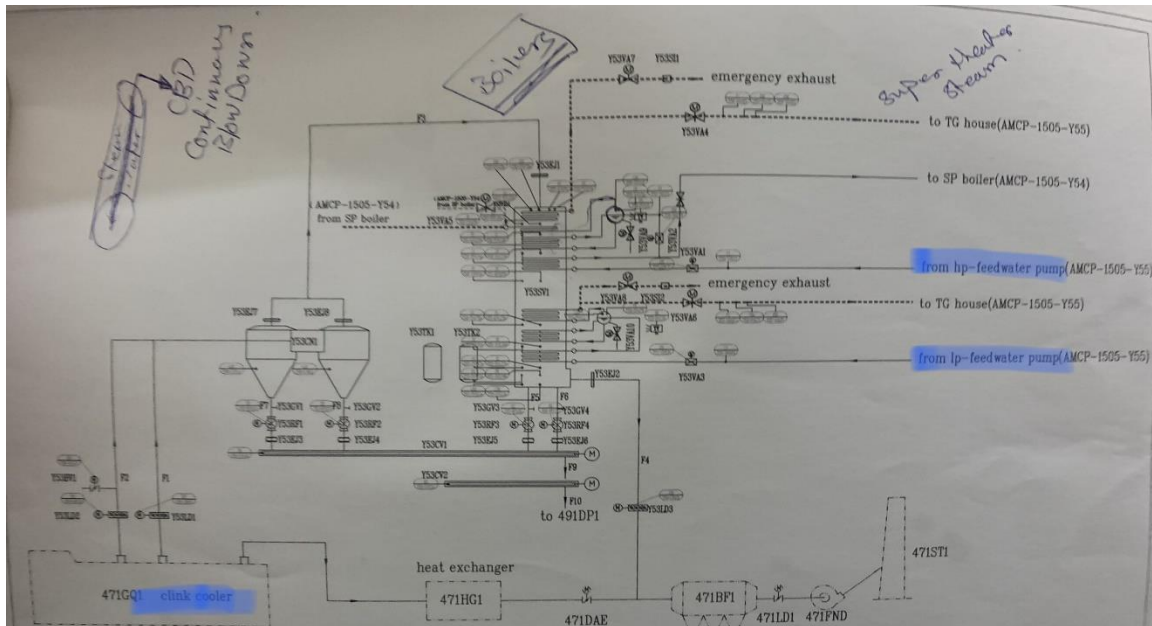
CBD
Continuous
Blow Down

Steam Water

Boilers

Super heated Steam

Y53VA7 Y53SI1 emergency exhaust
Y53VA4
to TG house(AMCP-1505-Y55)
F3
Y53EJ1
to SP boiler(AMCP-1505-Y54)
(AMCP-1505-Y54) from SP boiler
Y53VA5
Y53VA1
from hp-feedwater pump(AMCP-1505-Y55)
emergency exhaust
Y53VA6
to TG house(AMCP-1505-Y55)
Y53EJ7 Y53EJ8
Y53VA6
Y53CN1
Y53TK1 Y53TK2
Y53CV1
from lp-feedwater pump(AMCP-1505-Y55)
Y53VA3
Y53EJ2
F7 Y53GV1 F8 Y53GV2
Y53RF1 Y53RF2
Y53EJ3 Y53EJ4
F5 F6
Y53GV3 Y53GV4
Y53RF3 Y53RF4
Y53EJ5 Y53EJ6
Y53CV1
M
F9
Y53CV2
M
F4
F10
to 491DP1
Y53LD3
Y53BV1
F2 F1
Y53LD2 Y53LD1
471ST1
heat exchanger
471GC1 clink cooler
471HG1
471DAE
471BF1
471LD1
471FND